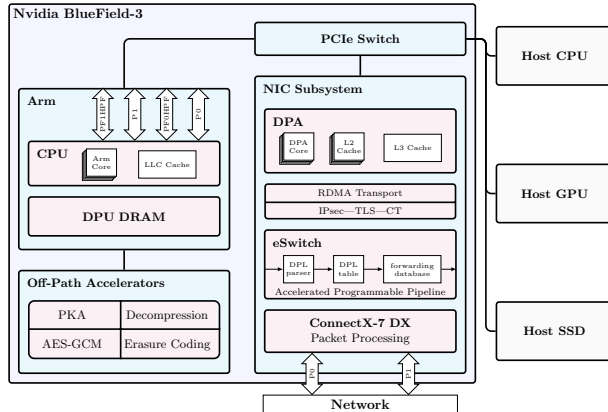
Nvidia BlueField-3

PCIe Switch

Host CPU

Host GPU

Host SSD

Arm

PF1HPF

P1

PF0HPF

P0

CPU

Arm Core

LLC Cache

DPU DRAM

Off-Path Accelerators

| PKA | Decompression |
|---|---|
| AES-GCM | Erasure Coding |

NIC Subsystem

DPA

DPA Core

L2 Cache

L3 Cache

RDMA Transport

IPsec—TLS—CT

eSwitch

DPL parser

DPL table

forwarding database

Accelerated Programmable Pipeline

ConnectX-7 DX
Packet Processing

P0

P1

Network